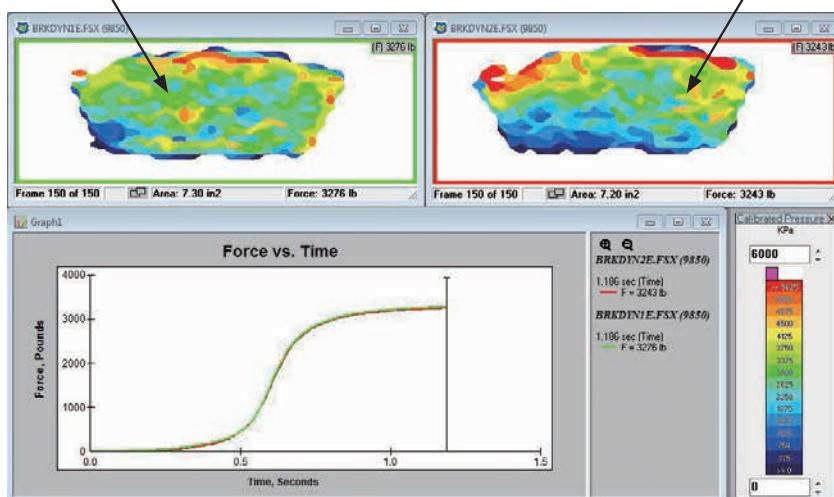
BRKDYN1E.FSX (9850)
(F) 3276 lb
Frame 150 of 150
Area: 7.30 in2
Force: 3276 lb

BRKDYN2E.FSX (9850)
(F) 3243 lb
Frame 150 of 150
Area: 7.20 in2
Force: 3243 lb

Graph1

Force vs. Time

Force, Pounds
4000
3000
2000
1000
0
0.0
0.5
1.0
1.5
Time, Seconds

BRKDYN2E.FSX (9850)
1.186 sec (Time)
F = 3243 lb

BRKDYN1E.FSX (9850)
1.186 sec (Time)
F = 3276 lb

Calibrated Pressure X
KPa
6000
> 7125
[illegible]
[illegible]
4500
4125
3750
3375
3000
2625
2250
1875
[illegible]
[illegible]
750
375
> 0
0